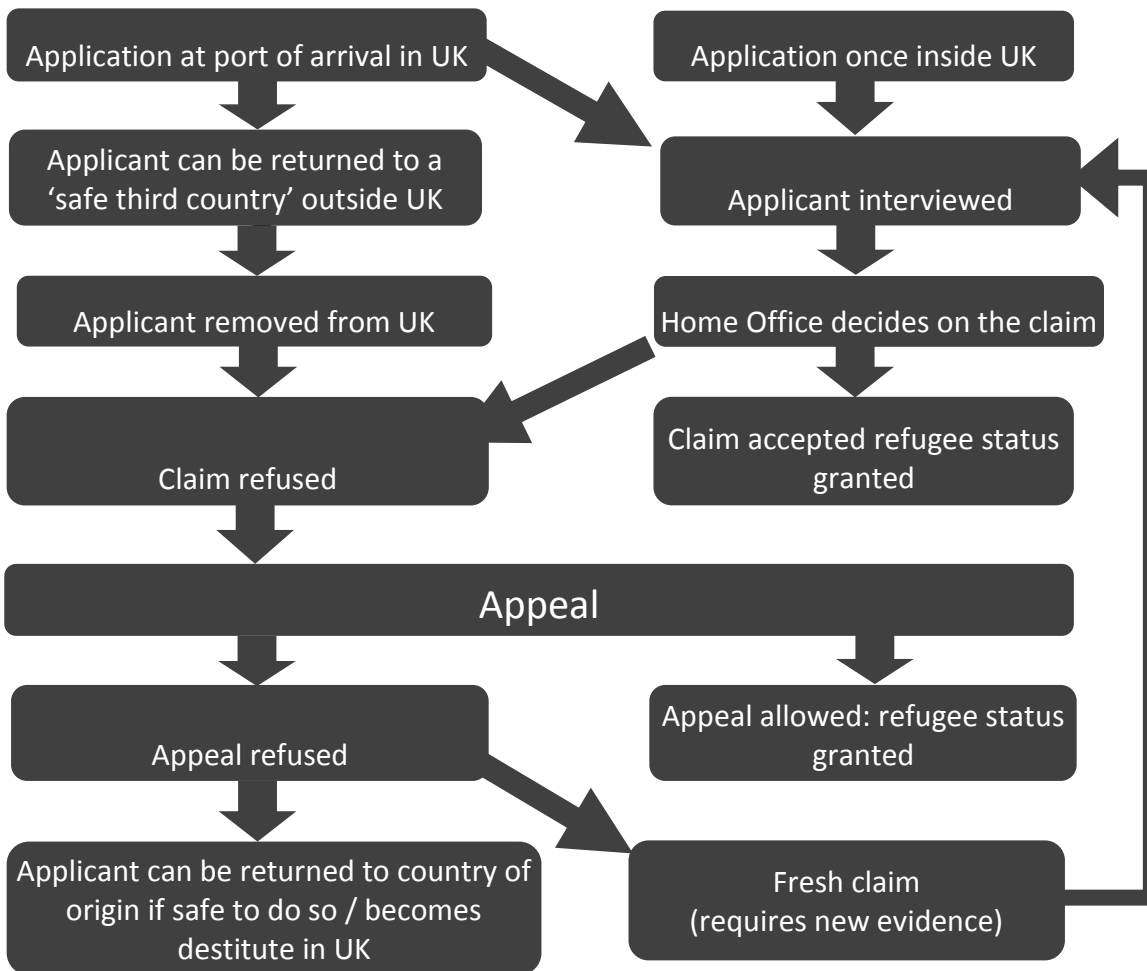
Application at port of arrival in UK

Application once inside UK

Applicant can be returned to a 'safe third country' outside UK

Applicant interviewed

Applicant removed from UK

Home Office decides on the claim

Claim refused

Claim accepted refugee status granted

Appeal

Appeal refused

Appeal allowed: refugee status granted

Applicant can be returned to country of origin if safe to do so / becomes destitute in UK

Fresh claim (requires new evidence)